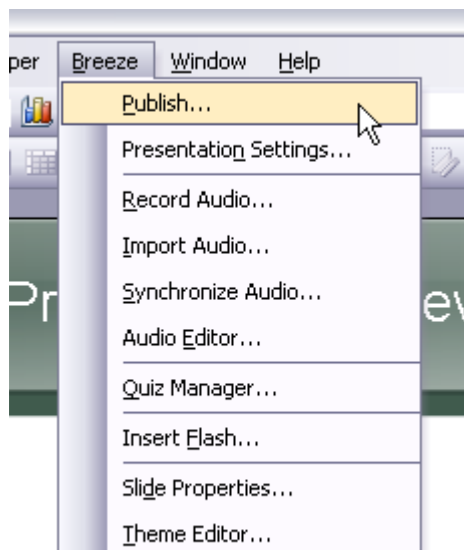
per Breeze Window Help

Publish...

Presentation Settings...

Record Audio...

Import Audio...

Synchronize Audio...

Audio Editor...

Quiz Manager...

Insert Flash...

Slide Properties...

Theme Editor...

Pr ev